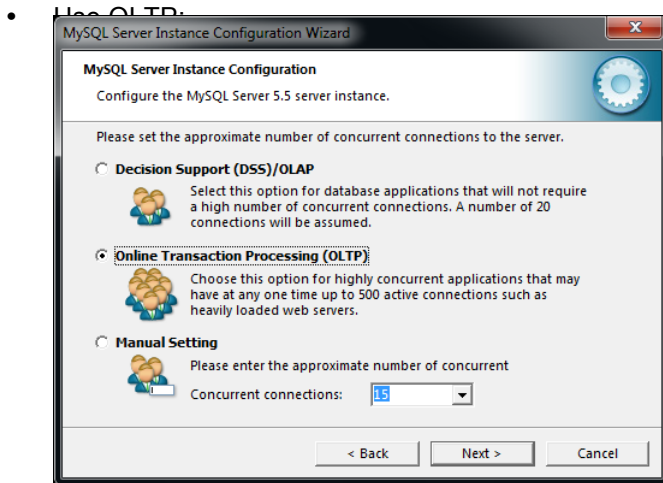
• Use OLTP:

MySQL Server Instance Configuration Wizard

MySQL Server Instance Configuration

Configure the MySQL Server 5.5 server instance.

Please set the approximate number of concurrent connections to the server.

Decision Support (DSS)/OLAP

Select this option for database applications that will not require a high number of concurrent connections. A number of 20 connections will be assumed.

Online Transaction Processing (OLTP)

Choose this option for highly concurrent applications that may have at any one time up to 500 active connections such as heavily loaded web servers.

Manual Setting

Please enter the approximate number of concurrent

Concurrent connections: 15

< Back Next > Cancel